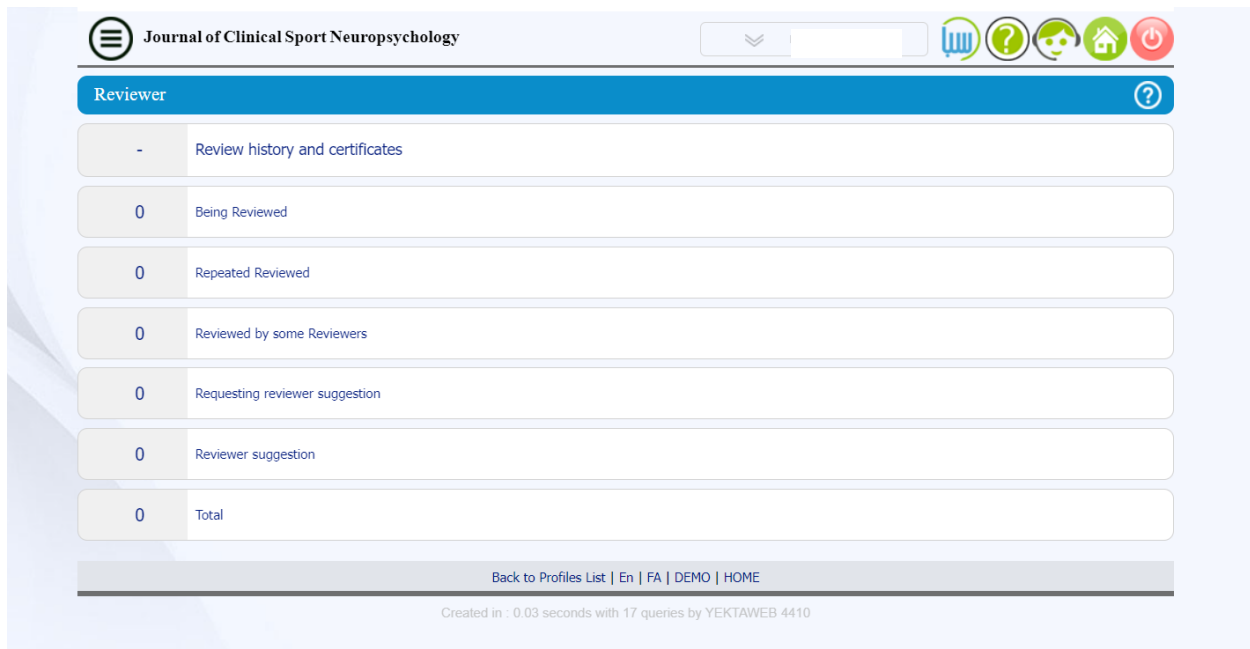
Journal of Clinical Sport Neuropsychology

Reviewer

- Review history and certificates

0 Being Reviewed

0 Repeated Reviewed

0 Reviewed by some Reviewers

0 Requesting reviewer suggestion

0 Reviewer suggestion

0 Total

Back to Profiles List | En | FA | DEMO | HOME

Created in : 0.03 seconds with 17 queries by YEKTAWEB 4410